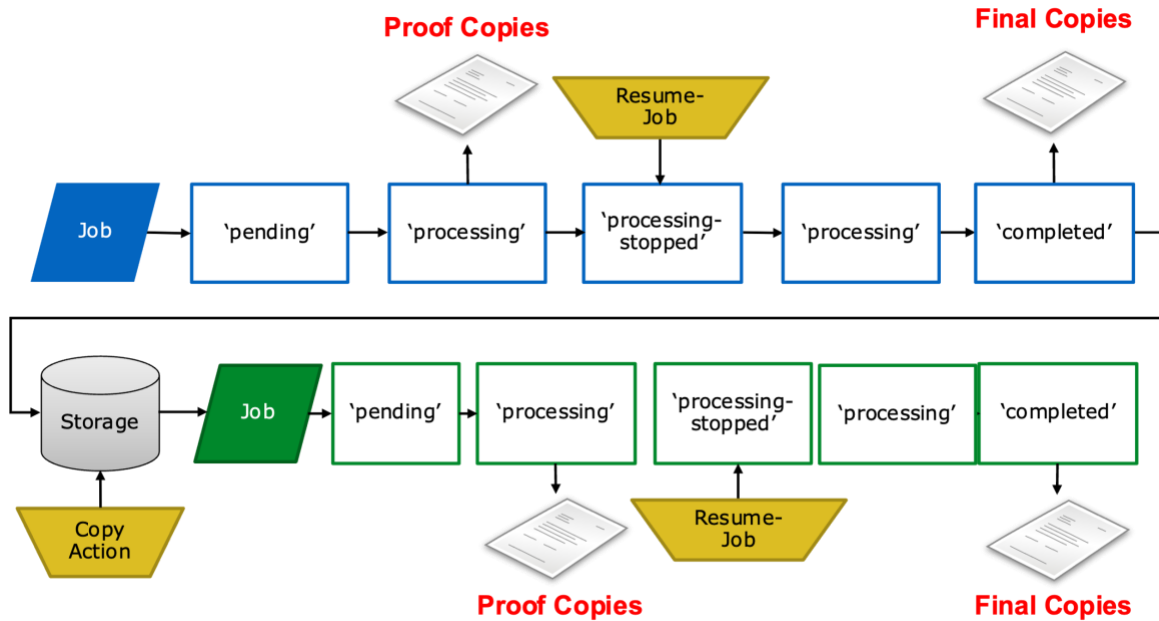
Proof Copies

Final Copies

Resume-Job

Job

‘pending’

‘processing’

‘processing-stopped’

‘processing’

‘completed’

Storage

Job

‘pending’

‘processing’

‘processing-stopped’

‘processing’

‘completed’

Copy Action

Resume-Job

Proof Copies

Final Copies